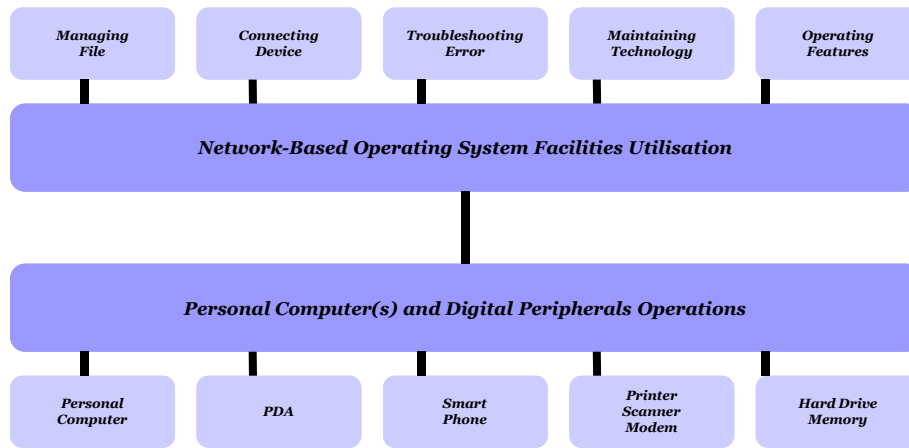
Managing File

Connecting Device

Troubleshooting Error

Maintaining Technology

Operating Features

Network-Based Operating System Facilities Utilisation

Personal Computer(s) and Digital Peripherals Operations

Personal Computer

PDA

Smart Phone

Printer Scanner Modem

Hard Drive Memory